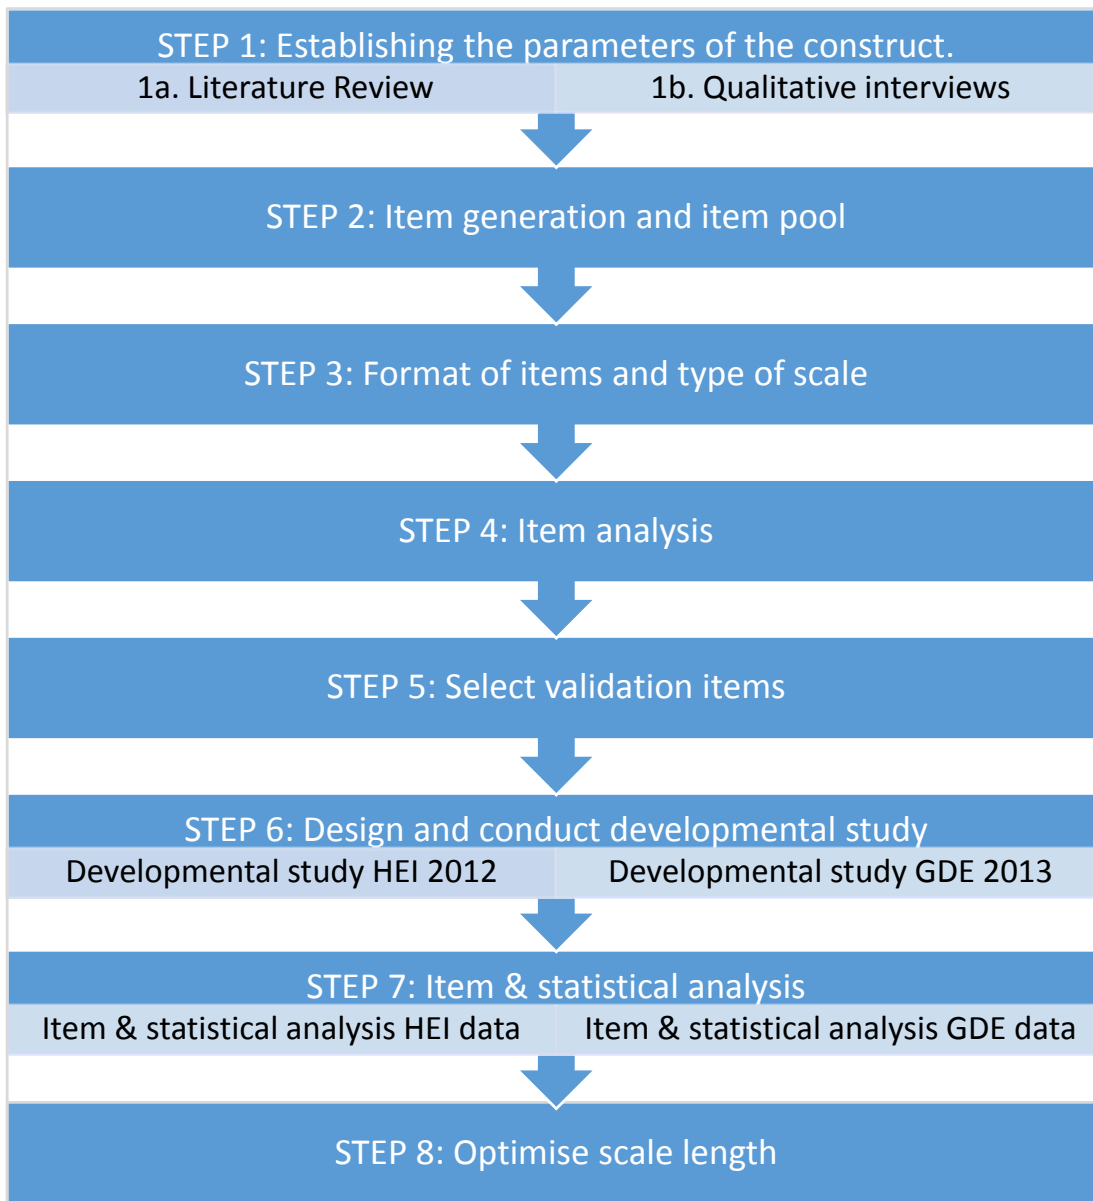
STEP 1: Establishing the parameters of the construct.

1a. Literature Review

1b. Qualitative interviews

STEP 2: Item generation and item pool

STEP 3: Format of items and type of scale

STEP 4: Item analysis

STEP 5: Select validation items

STEP 6: Design and conduct developmental study

Developmental study HEI 2012

Developmental study GDE 2013

STEP 7: Item & statistical analysis

Item & statistical analysis HEI data

Item & statistical analysis GDE data

STEP 8: Optimise scale length